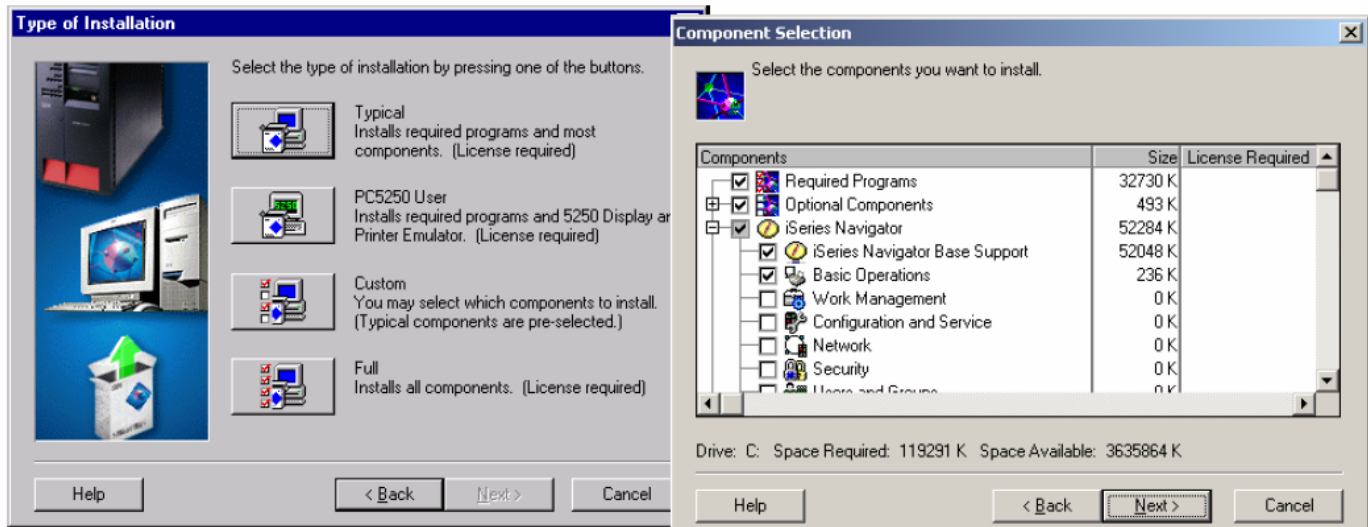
Type of Installation

Select the type of installation by pressing one of the buttons.

Typical
Installs required programs and most components. (License required)

PC5250 User
Installs required programs and 5250 Display ar
Printer Emulator. (License required)

Custom
You may select which components to install. (Typical components are pre-selected.)

Full
Installs all components. (License required)

Help

< Back

Next >

Cancel

Component Selection

Select the components you want to install.

| Components | Size | License Required |
|---|---|---|
| Required Programs | 32730 K | |
| Optional Components | 493 K | |
| iSeries Navigator | 52284 K | |
| iSeries Navigator Base Support | 52048 K | |
| Basic Operations | 236 K | |
| Work Management | 0 K | |
| Configuration and Service | 0 K | |
| Network | 0 K | |
| Security | 0 K | |
| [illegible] | 0 K | |

Drive: C: Space Required: 119291 K Space Available: 3635864 K

Help

< Back

Next >

Cancel